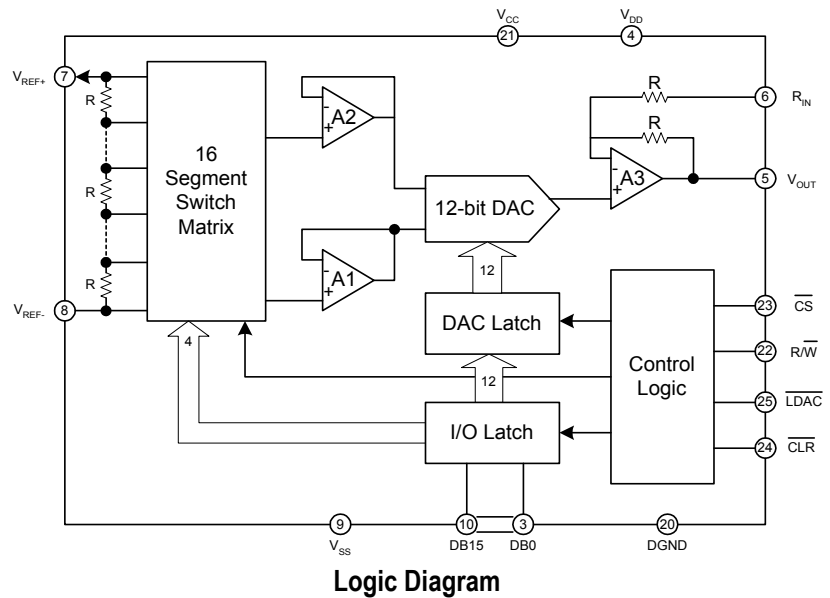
$V_{CC}$ 21
$V_{DD}$ 4

$V_{REF+}$ 7
R
R
R
$V_{REF-}$ 8

16 Segment Switch Matrix

A2
A1

12-bit DAC

R
R
A3

6 $R_{IN}$
5 $V_{OUT}$

12
DAC Latch
12
I/O Latch
4

Control Logic

23 $\overline{CS}$
22 $R/\overline{W}$
25 $\overline{LDAC}$
24 $\overline{CLR}$

9 $V_{SS}$
10 DB15
3 DB0
20 DGND

Logic Diagram